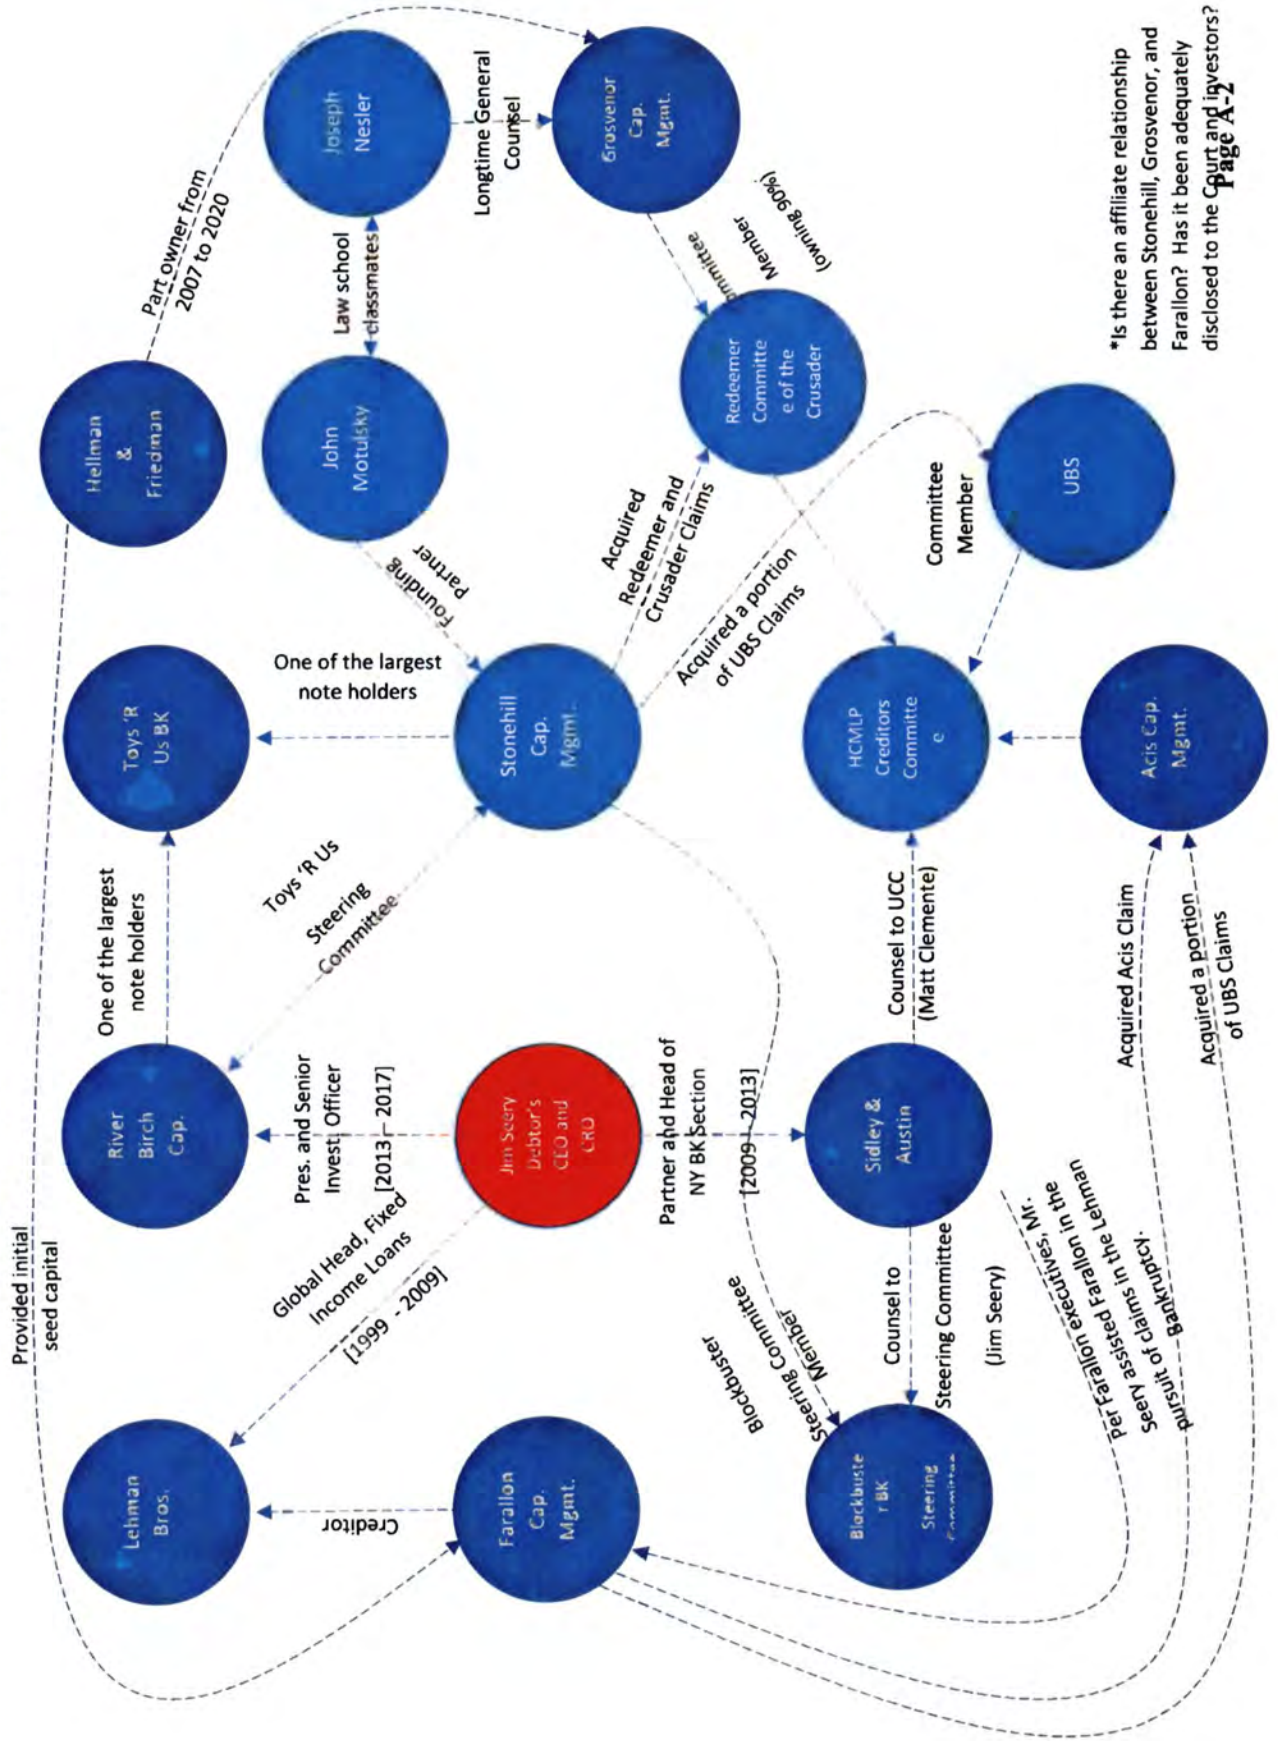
Page A-2

*Is there an affiliate relationship between Stonehill, Grosvenor, and Farallon? Has it been adequately disclosed to the Court and investors?

Hellman & Friedman

Part owner from 2007 to 2020

Joseph Nesler

Law school classmates

John Motulsky

Longtime General Counsel

Grosvenor Cap. Mgmt.

Committee Member (owning 90%)

Redeemer Committe e of the Crusader

Acquired Redeemer and Crusader Claims

Acquired a portion of UBS Claims

UBS

Committee Member

Founding Partner

Toys 'R Us BK

One of the largest note holders

Stonehill Cap. Mgmt.

HCMLP Creditors Committe e

Acis Cap. Mgmt.

Toys 'R Us Steering Committee

One of the largest note holders

River Birch Cap.

Pres. and Senior Invest. Officer [2013 – 2017]

Jim Seery Debtor's CEO and CRO

Partner and Head of NY BK Section [2009 – 2013]

Sidley & Austin

Counsel to UCC (Matt Clemente)

Acquired Acis Claim

Acquired a portion of UBS Claims

Provided initial seed capital

Global Head, Fixed Income Loans [1999 - 2009]

Lehman Bros.

Creditor

Farallon Cap. Mgmt.

Blockbuster Steering Committee Member

Counsel to Steering Committee (Jim Seery)

Blockbuster BK Steering Committee

Mr. Seery assists in the pursuit of claims in the Lehman Bankruptcy. per Farallon executives, Farallon